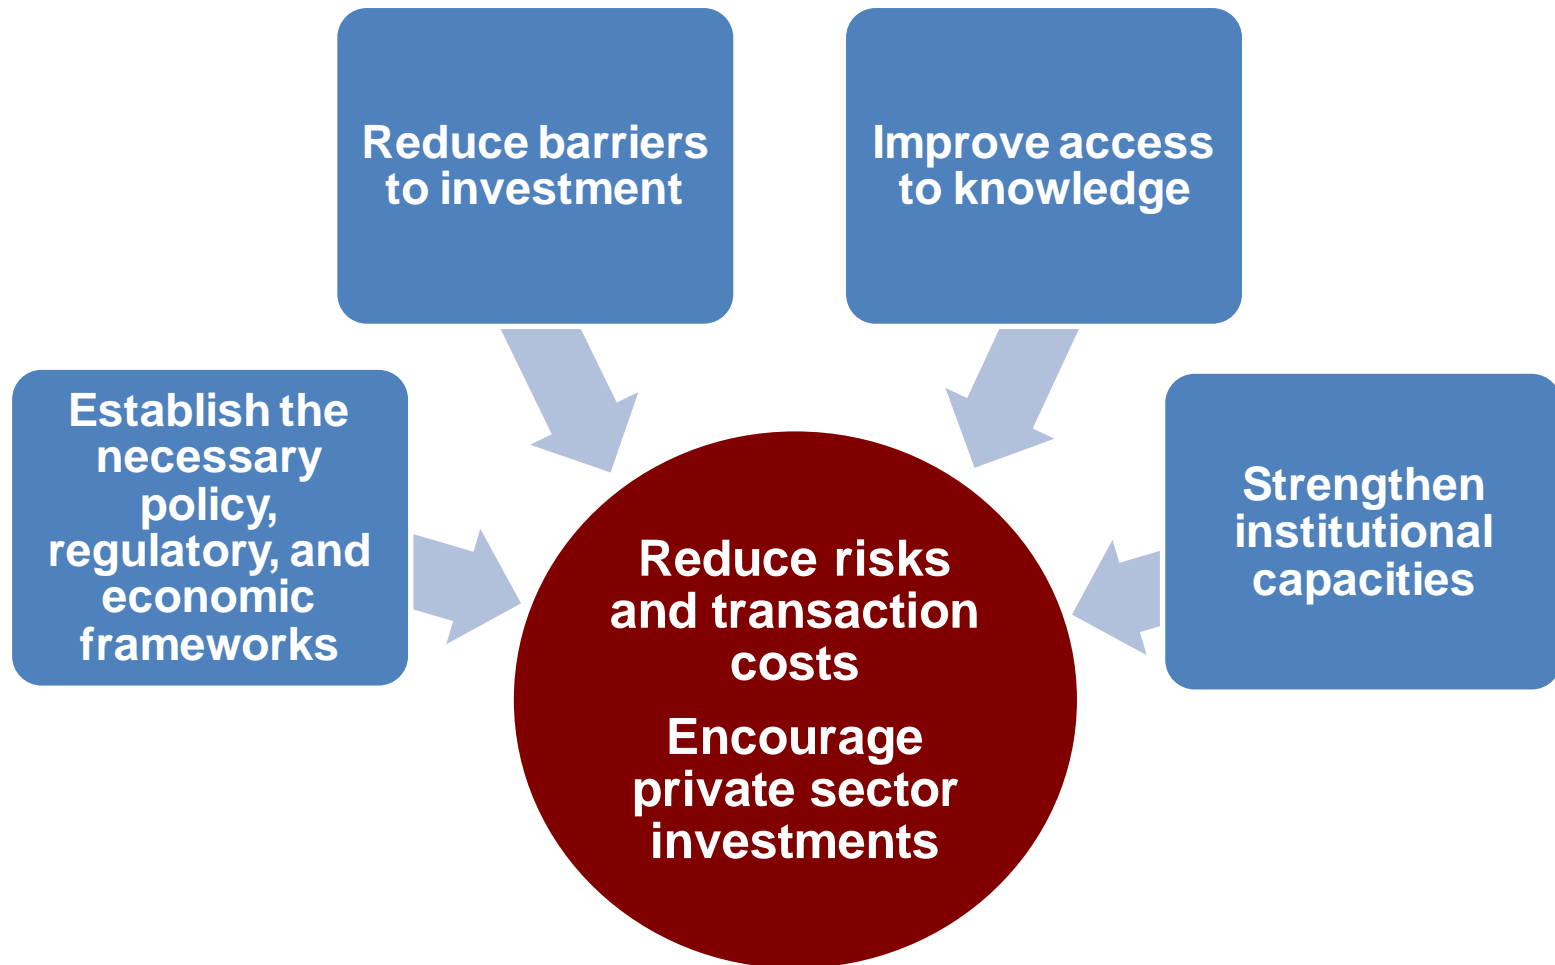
Reduce barriers to investment

Improve access to knowledge

Establish the necessary policy, regulatory, and economic frameworks

Strengthen institutional capacities

Reduce risks and transaction costs

Encourage private sector investments